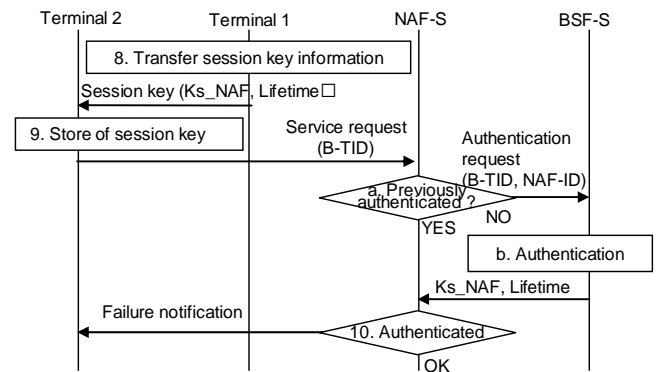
Terminal 2
Terminal 1
NAF-S
BSF-S

8. Transfer session key information

Session key (Ks_NAF, Lifetime□

9. Store of session key

Service request (B-TID)

Authentication request (B-TID, NAF-ID)

a. Previously authenticated ?

NO

YES

b. Authentication

Ks_NAF, Lifetime

Failure notification

10. Authenticated

OK